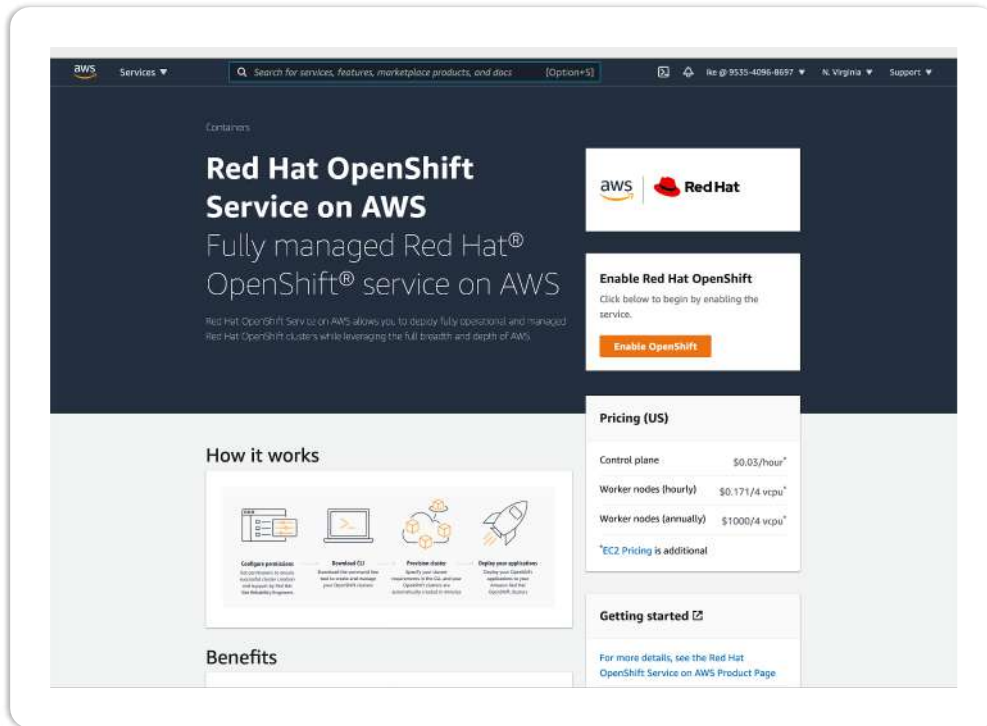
aws Services ▼ Search for services, features, marketplace products, and docs [Option+S] Ike @ 9535-4096-8697 ▼ N. Virginia ▼ Support ▼

Containers

Red Hat OpenShift Service on AWS

Fully managed Red Hat® OpenShift® service on AWS

Red Hat OpenShift Service on AWS allows you to deploy fully operational and managed Red Hat OpenShift clusters while leveraging the full breadth and depth of AWS.

aws Red Hat

Enable Red Hat OpenShift

Click below to begin by enabling the service.

Enable OpenShift

Pricing (US)

| | |
|---|---|
| Control plane | $0.03/hour* |
| Worker nodes (hourly) | $0.171/4 vcpu* |
| Worker nodes (annually) | $1000/4 vcpu* |

*EC2 Pricing is additional

How it works

Configure permissions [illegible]

Download CLI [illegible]

Provision cluster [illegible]

Deploy your applications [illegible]

Getting started

For more details, see the Red Hat OpenShift Service on AWS Product Page

Benefits